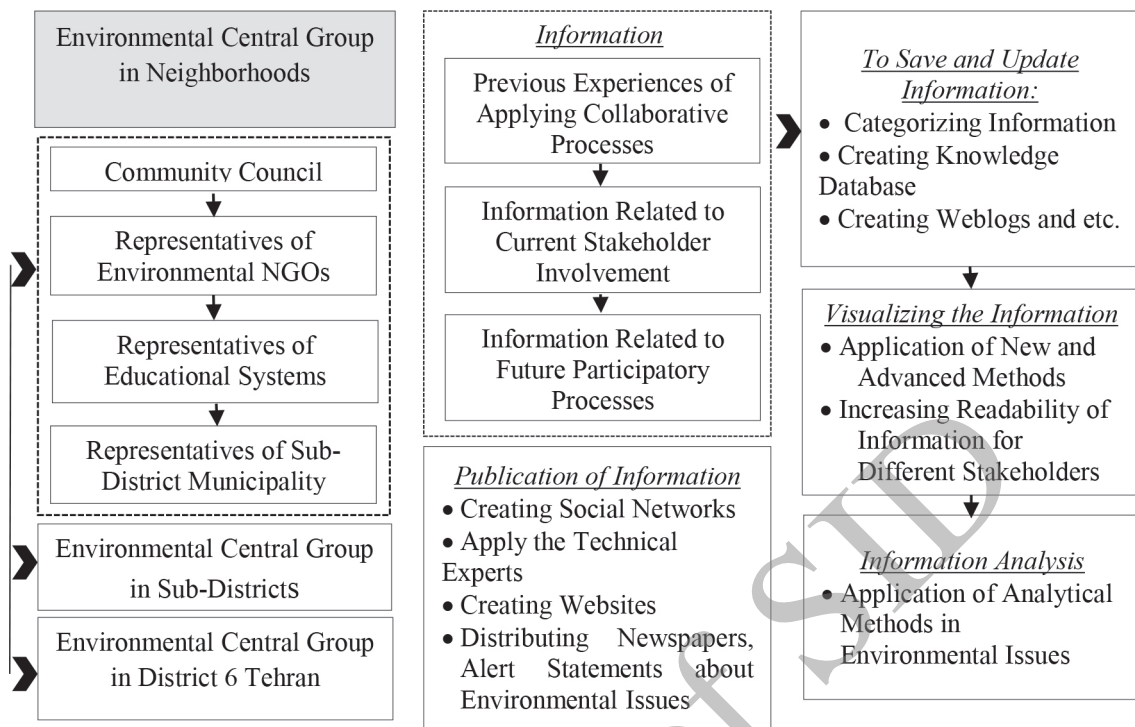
Environmental Central Group in Neighborhoods

Community Council

Representatives of Environmental NGOs

Representatives of Educational Systems

Representatives of Sub-District Municipality

Environmental Central Group in Sub-Districts

Environmental Central Group in District 6 Tehran

*Information*

Previous Experiences of Applying Collaborative Processes

Information Related to Current Stakeholder Involvement

Information Related to Future Participatory Processes

*Publication of Information*
• Creating Social Networks
• Apply the Technical Experts
• Creating Websites
• Distributing Newspapers, Alert Statements about Environmental Issues

*To Save and Update Information:*
• Categorizing Information
• Creating Knowledge Database
• Creating Weblogs and etc.

*Visualizing the Information*
• Application of New and Advanced Methods
• Increasing Readability of Information for Different Stakeholders

*Information Analysis*
• Application of Analytical Methods in Environmental Issues

SID